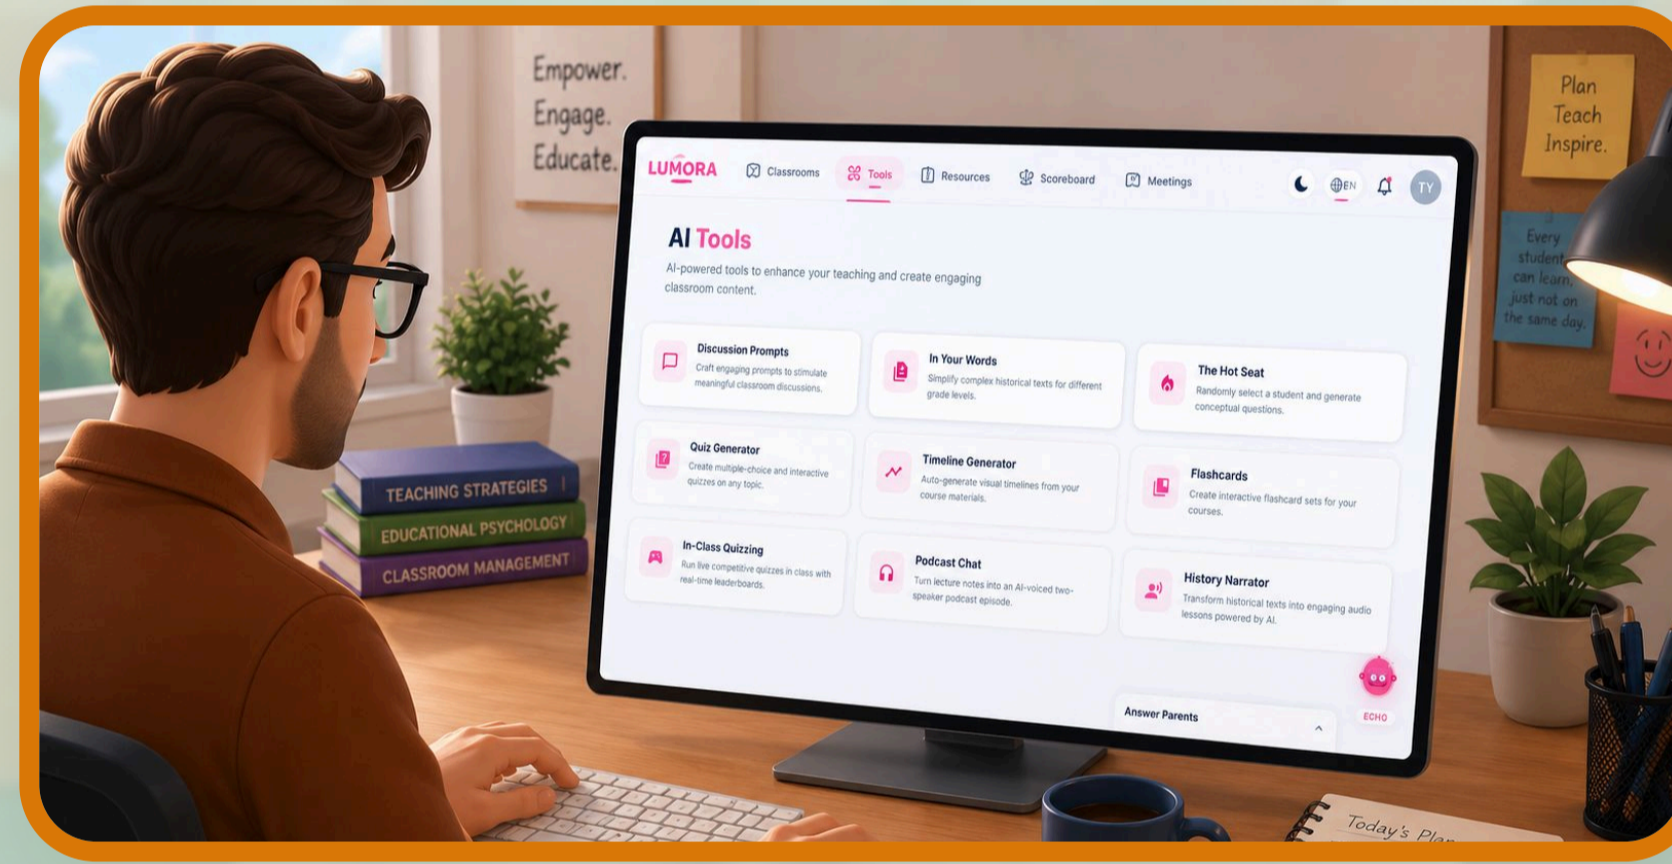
Empower.
Engage.
Educate.

Plan
Teach
Inspire.

Every student can learn, just not on the same day.

LUMORA Classrooms Tools Resources Scoreboard Meetings EN TY

AI Tools

AI-powered tools to enhance your teaching and create engaging classroom content.

Discussion Prompts
Craft engaging prompts to stimulate meaningful classroom discussions.

In Your Words
Simplify complex historical texts for different grade levels.

The Hot Seat
Randomly select a student and generate conceptual questions.

Quiz Generator
Create multiple-choice and interactive quizzes on any topic.

Timeline Generator
Auto-generate visual timelines from your course materials.

Flashcards
Create interactive flashcard sets for your courses.

In-Class Quizzing
Run live competitive quizzes in class with real-time leaderboards.

Podcast Chat
Turn lecture notes into an AI-voiced two-speaker podcast episode.

History Narrator
Transform historical texts into engaging audio lessons powered by AI.

Answer Parents

ECHO

TEACHING STRATEGIES
EDUCATIONAL PSYCHOLOGY
CLASSROOM MANAGEMENT

Today's Pla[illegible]